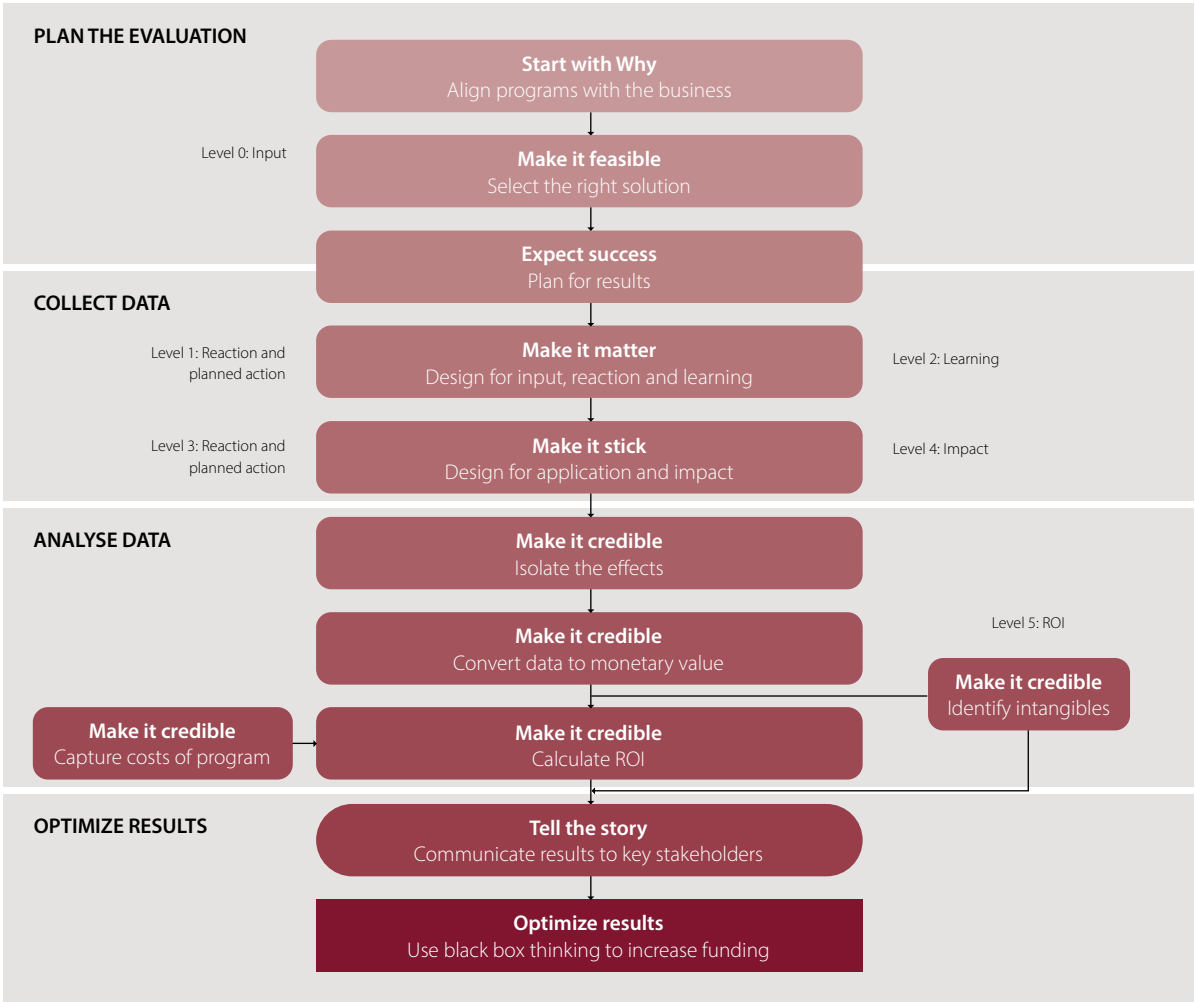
PLAN THE EVALUATION

Start with Why
Align programs with the business

Level 0: Input

Make it feasible
Select the right solution

Expect success
Plan for results

COLLECT DATA

Level 1: Reaction and planned action

Make it matter
Design for input, reaction and learning

Level 2: Learning

Level 3: Reaction and planned action

Make it stick
Design for application and impact

Level 4: Impact

ANALYSE DATA

Make it credible
Isolate the effects

Level 5: ROI

Make it credible
Convert data to monetary value

Make it credible
Identify intangibles

Make it credible
Capture costs of program

Make it credible
Calculate ROI

OPTIMIZE RESULTS

Tell the story
Communicate results to key stakeholders

Optimize results
Use black box thinking to increase funding